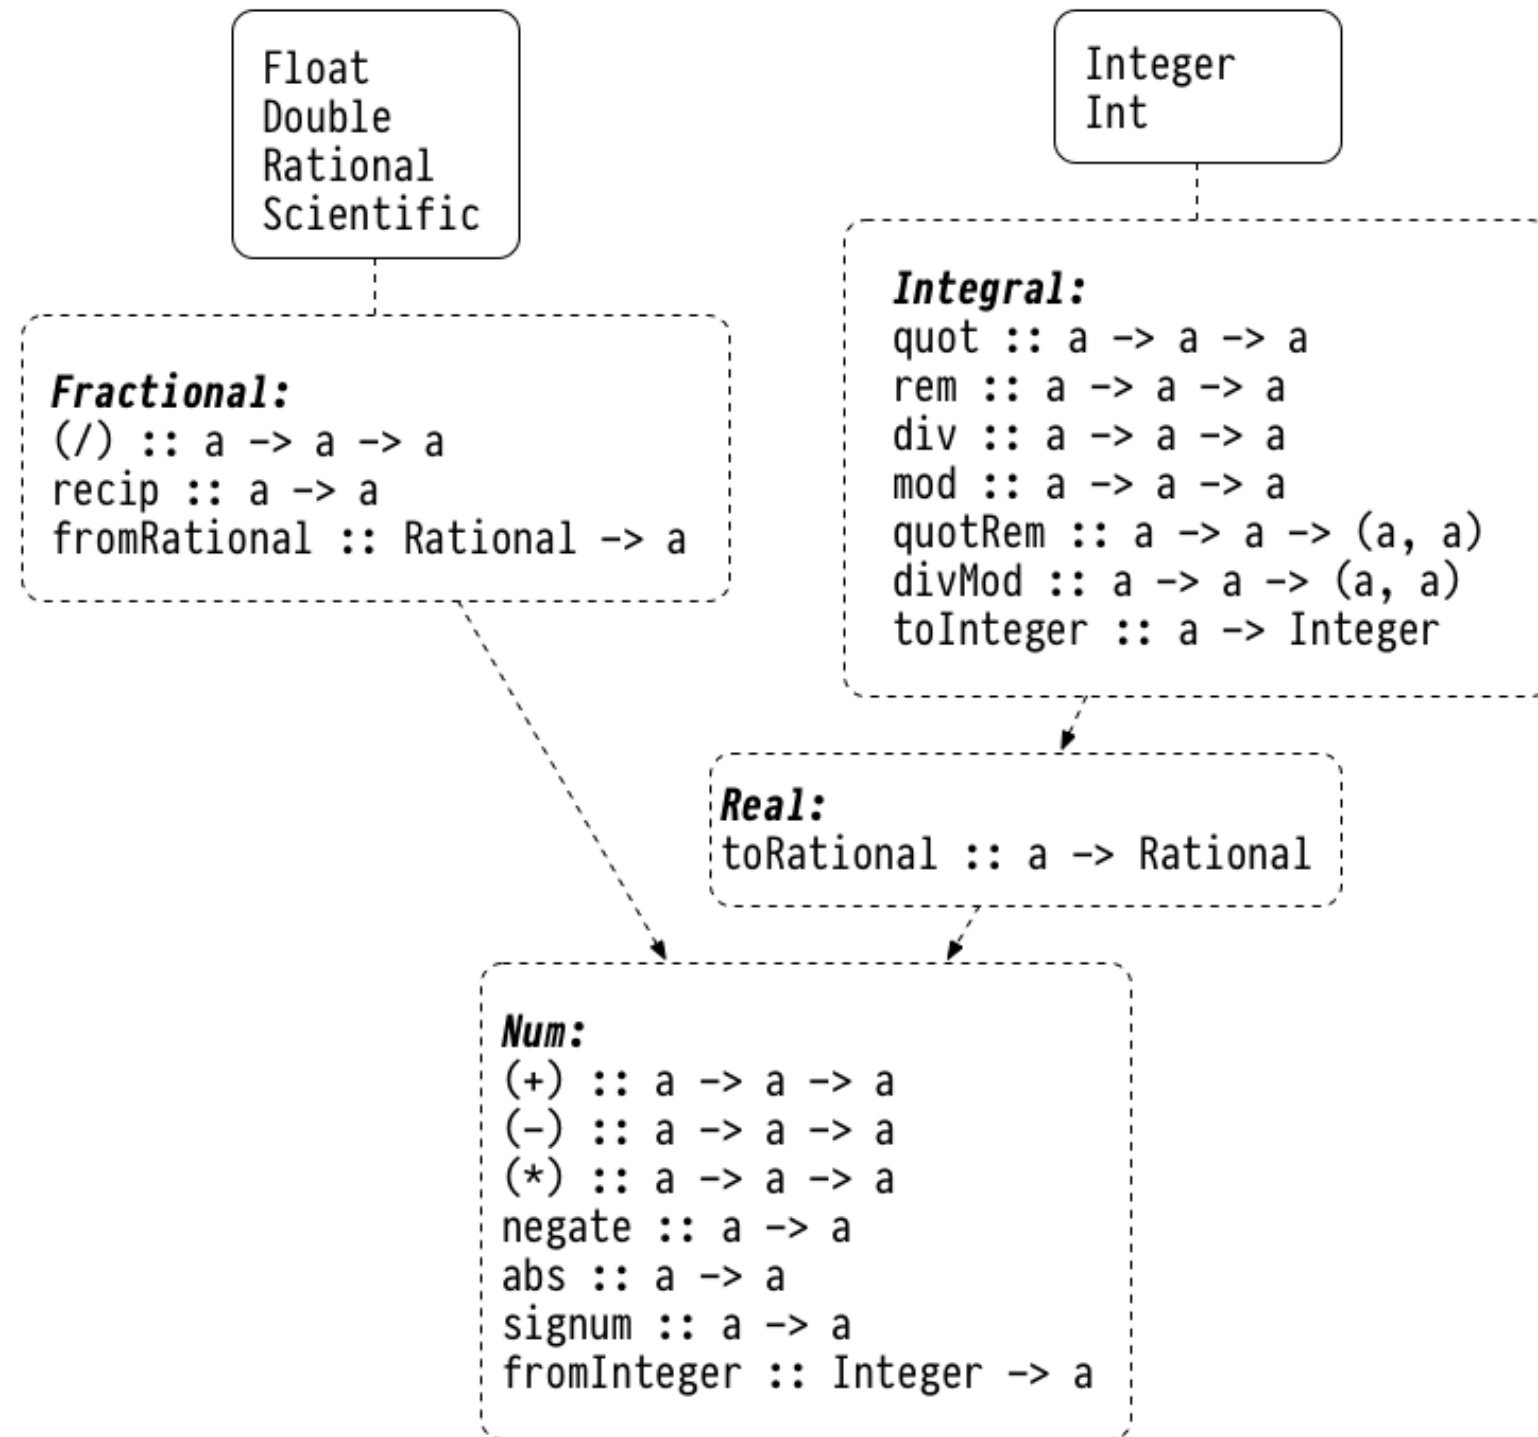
Float
Double
Rational
Scientific

Integer
Int

***Fractional:***
(/) :: a -> a -> a
recip :: a -> a
fromRational :: Rational -> a

***Integral:***
quot :: a -> a -> a
rem :: a -> a -> a
div :: a -> a -> a
mod :: a -> a -> a
quotRem :: a -> a -> (a, a)
divMod :: a -> a -> (a, a)
toInteger :: a -> Integer

***Real:***
toRational :: a -> Rational

***Num:***
(+) :: a -> a -> a
(-) :: a -> a -> a
(*) :: a -> a -> a
negate :: a -> a
abs :: a -> a
signum :: a -> a
fromInteger :: Integer -> a